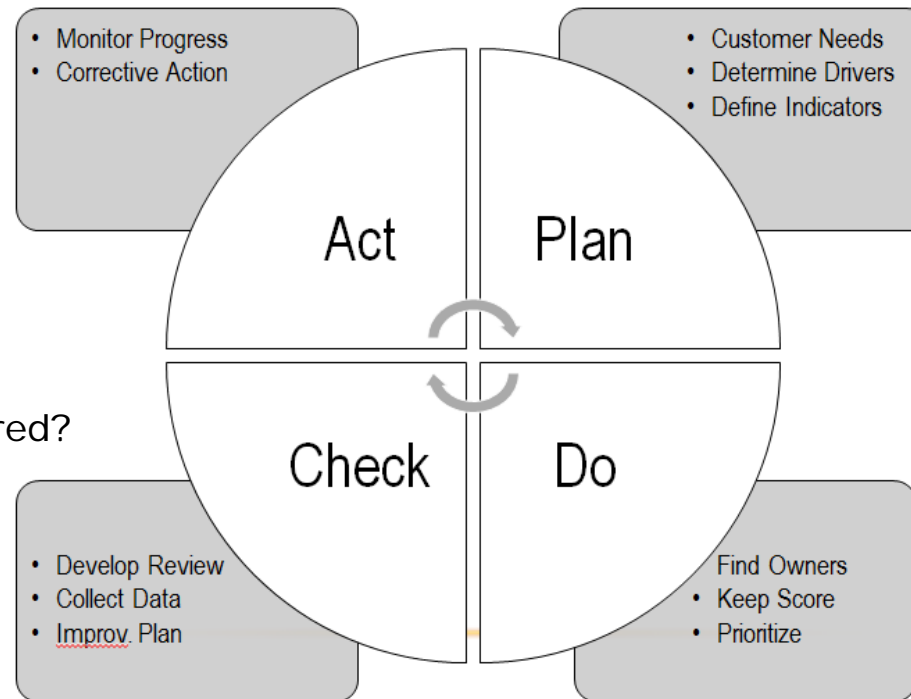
• Monitor Progress
• Corrective Action

• Customer Needs
• Determine Drivers
• Define Indicators

Act

Plan

red?

Check

Do

• Develop Review
• Collect Data
• Improv. Plan

Find Owners
• Keep Score
• Prioritize